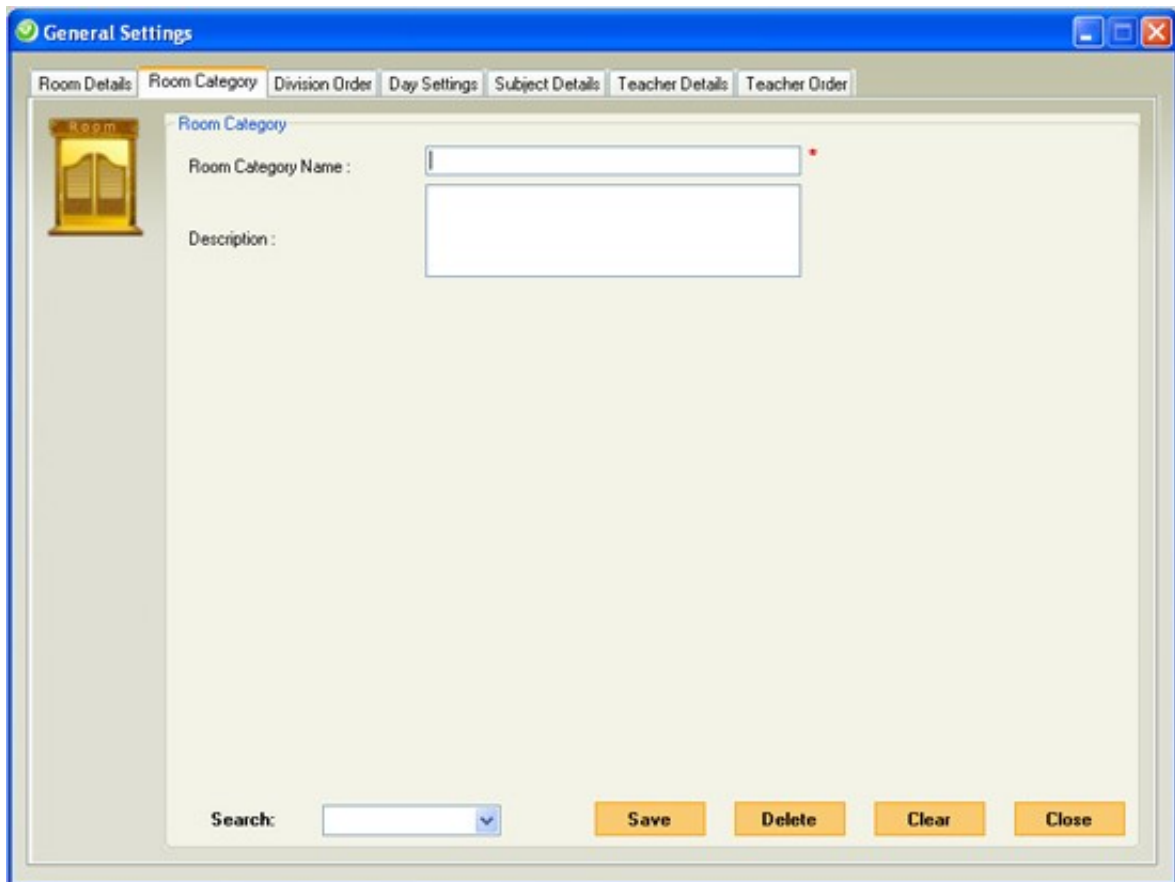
General Settings

Room Details | Room Category | Division Order | Day Settings | Subject Details | Teacher Details | Teacher Order

Room

Room Category

Room Category Name : *

Description :

Search:

Save Delete Clear Close